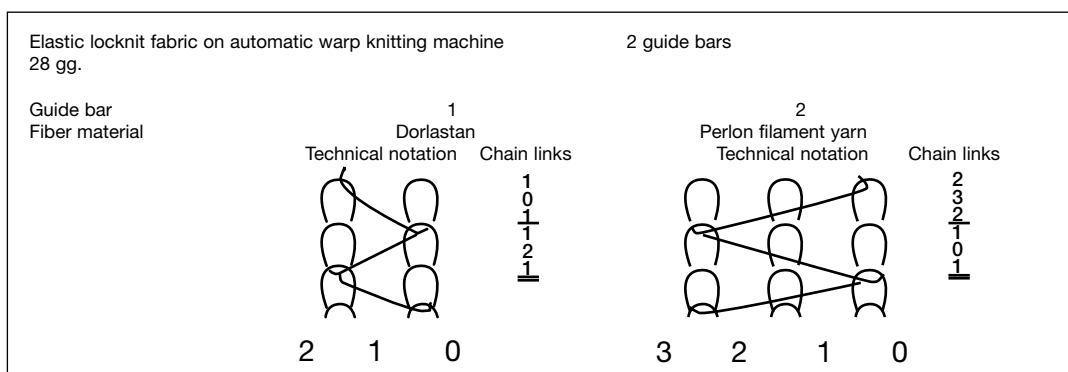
Elastic locknit fabric on automatic warp knitting machine 28 gg.

2 guide bars

Guide bar
Fiber material

1
Dorlastan
Technical notation

Chain links
1
0
1
1
2
1

2 1 0

2
Perlon filament yarn
Technical notation

Chain links
2
3
2
1
0
1

3 2 1 0